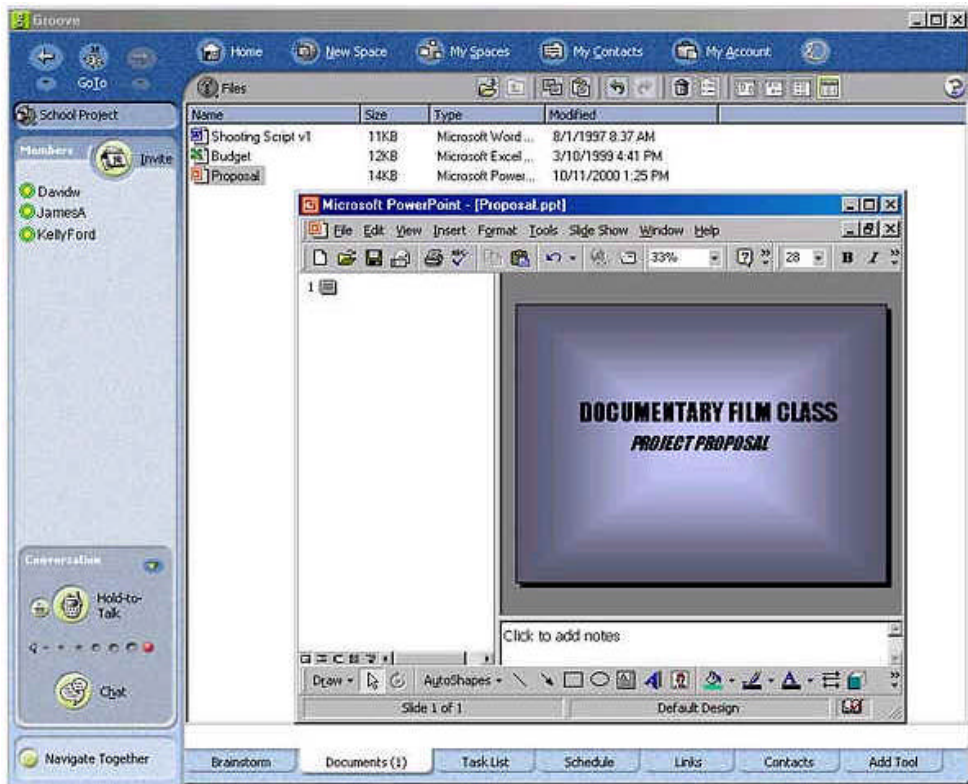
Groove

GoTo

Home New Space My Spaces My Contacts My Account

Files

School Project

Members Invite

Davidw
JamesA
KellyFord

| Name | Size | Type | Modified |
|---|---|---|---|
| Shooting Script v1 | 11KB | Microsoft Word ... | 8/1/1997 8:37 AM |
| Budget | 12KB | Microsoft Excel ... | 3/10/1999 4:41 PM |
| Proposal | 14KB | Microsoft Power... | 10/11/2000 1:25 PM |

Microsoft PowerPoint - [Proposal.ppt]

File Edit View Insert Format Tools Slide Show Window Help

33% 28 B I

1

DOCUMENTARY FILM CLASS
PROJECT PROPOSAL

Click to add notes

Draw AutoShapes

Slide 1 of 1 Default Design

Conversation

Hold-to-Talk

Chat

Navigate Together

Brainstorm Documents (1) Task List Schedule Links Contacts Add Tool